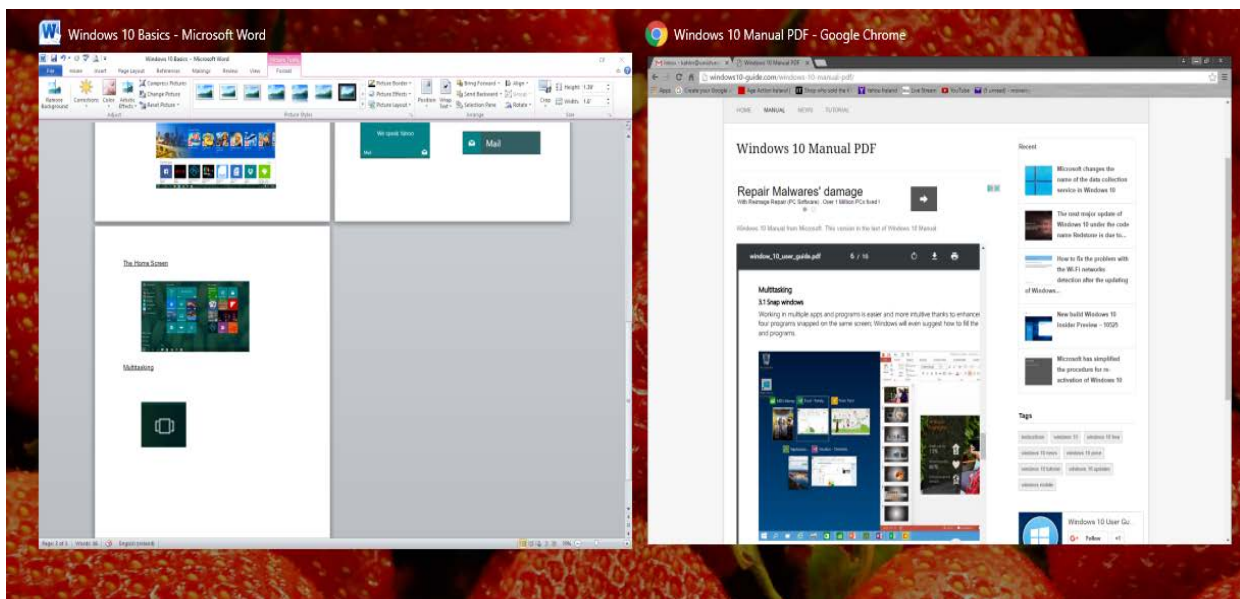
Windows 10 Basics - Microsoft Word

Windows 10 Basics - Microsoft Word

File Home Insert Page Layout References Mailings Review View Format

Remove Background Corrections Color Artistic Effects Compress Pictures Change Picture Reset Picture

Adjust Picture Styles

Picture Border Picture Effects Picture Layout

Position Wrap Text Bring Forward Send Backward Selection Pane Align Group Rotate

Arrange

Crop Height: 1.39" Width: 1.6"

Size

We speak Yahoo

Mail

Mail

The Home Screen

Multitasking

Windows 10 Manual PDF - Google Chrome

windows10-guide.com/windows-10-manual-pdf/

HOME MANUAL NEWS TUTORIAL

Windows 10 Manual PDF

Repair Malwares' damage

With Reimage Repair (PC Software). Over 1 Million PCs fixed !

Windows 10 Manual from Microsoft. This version is the last of Windows 10 Manual

window_10_user_guide.pdf 5 / 16

Multitasking

3.1 Snap windows

Working in multiple apps and programs is easier and more intuitive thanks to enhance four programs snapped on the same screen. Windows will even suggest how to fill the and programs.

Recent

Microsoft changes the name of the data collection service in Windows 10

The next major update of Windows 10 under the code name Redstone is due to...

How to fix the problem with the Wi-Fi networks detection after the updating of Windows...

New build Windows 10 Insider Preview – 10525

Microsoft has simplified the procedure for re-activation of Windows 10

Tags

Windows 10 User Gu

Follow